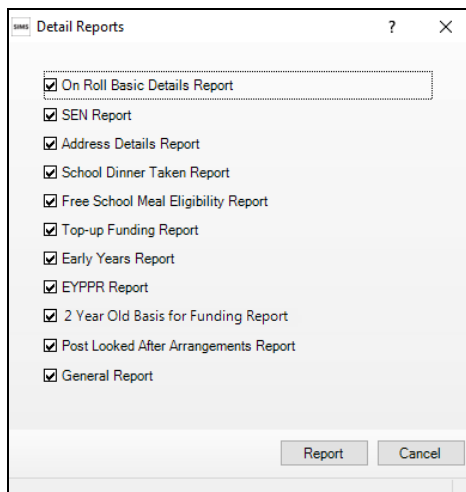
SIMS Detail Reports ? X

☑ On Roll Basic Details Report
☑ SEN Report
☑ Address Details Report
☑ School Dinner Taken Report
☑ Free School Meal Eligibility Report
☑ Top-up Funding Report
☑ Early Years Report
☑ EYPPR Report
☑ 2 Year Old Basis for Funding Report
☑ Post Looked After Arrangements Report
☑ General Report

Report Cancel